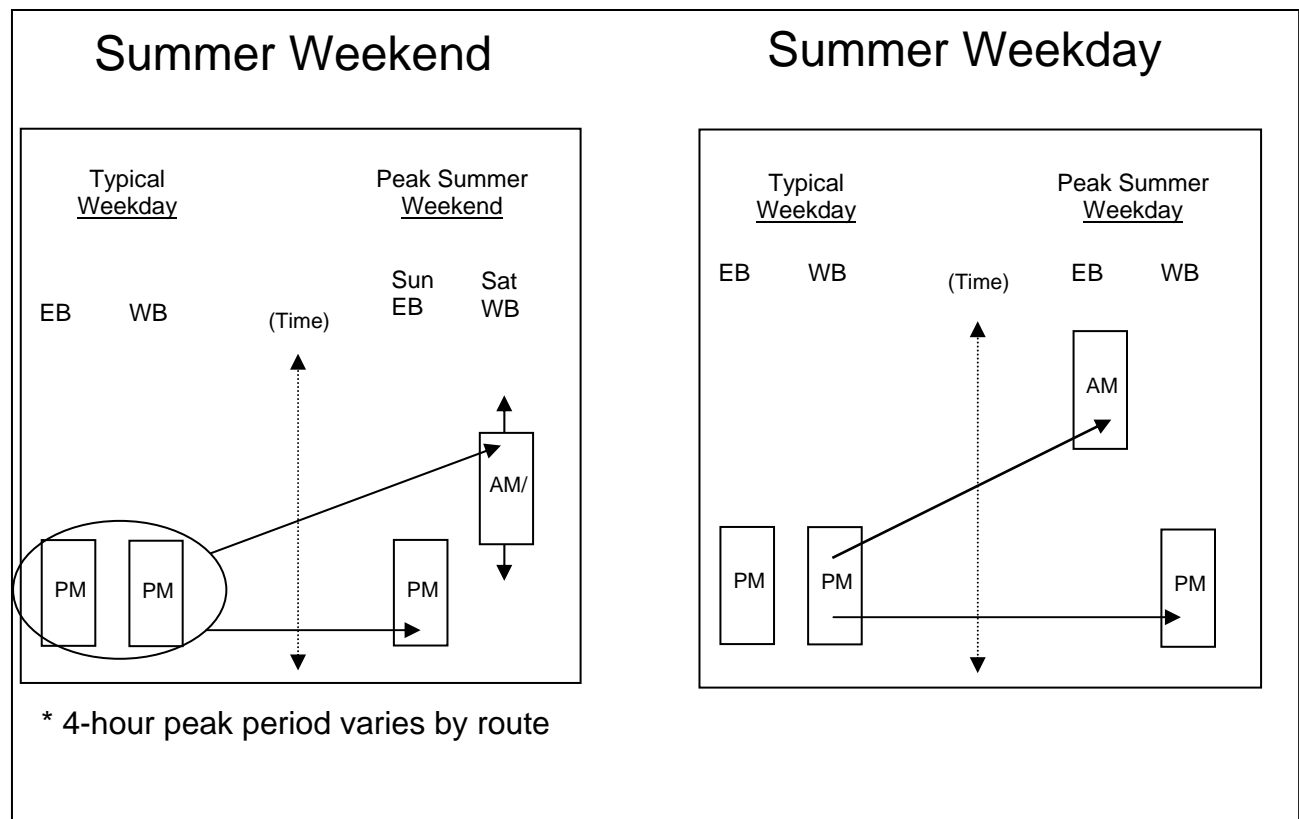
Summer Weekend

Typical
Weekday

Peak Summer
Weekend

EB WB

(Time)

Sun
EB

Sat
WB

AM/

PM PM

PM

* 4-hour peak period varies by route

Summer Weekday

Typical
Weekday

Peak Summer
Weekday

EB WB

(Time)

EB WB

AM

PM PM

PM